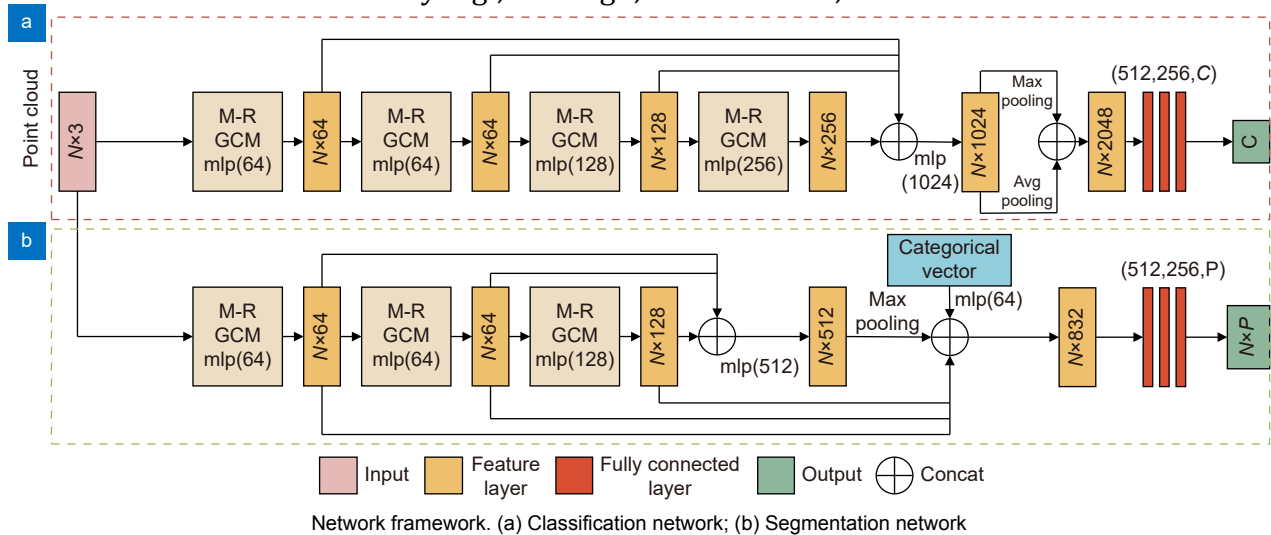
a

Point cloud

$N$×3

M-R GCM mlp(64)

$N$×64

M-R GCM mlp(64)

$N$×64

M-R GCM mlp(128)

$N$×128

M-R GCM mlp(256)

$N$×256

mlp (1024)

$N$×1024

Max pooling

Avg pooling

$N$×2048

(512,256,$C$)

C

b

M-R GCM mlp(64)

$N$×64

M-R GCM mlp(64)

$N$×64

M-R GCM mlp(128)

$N$×128

mlp(512)

$N$×512

Max pooling

Categorical vector

mlp(64)

$N$×832

(512,256,P)

$N$×$P$

Input

Feature layer

Fully connected layer

Output

Concat

Network framework. (a) Classification network; (b) Segmentation network